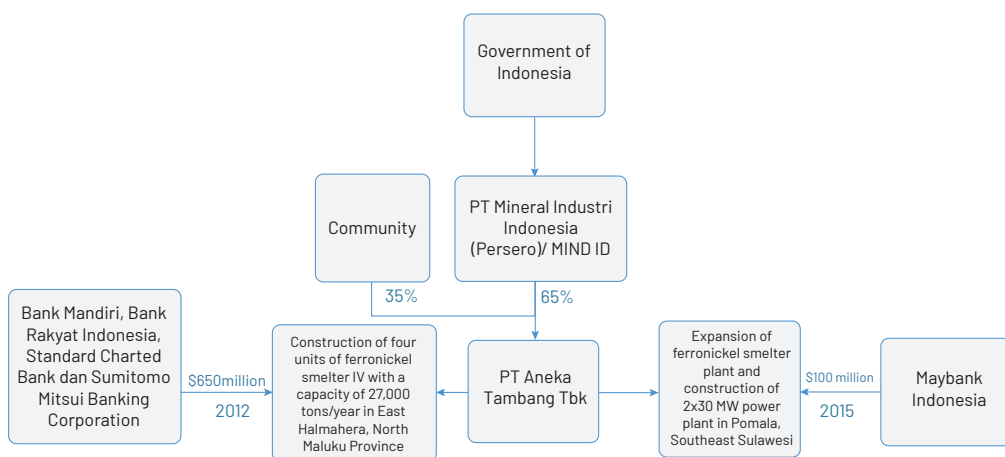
Government of Indonesia

Community

PT Mineral Industri Indonesia (Persero)/ MIND ID

35%

65%

Bank Mandiri, Bank Rakyat Indonesia, Standard Charted Bank dan Sumitomo Mitsui Banking Corporation

$650million

2012

Construction of four units of ferronickel smelter IV with a capacity of 27,000 tons/year in East Halmahera, North Maluku Province

PT Aneka Tambang Tbk

Expansion of ferronickel smelter plant and construction of 2x30 MW power plant in Pomala, Southeast Sulawesi

$100 million

2015

Maybank Indonesia